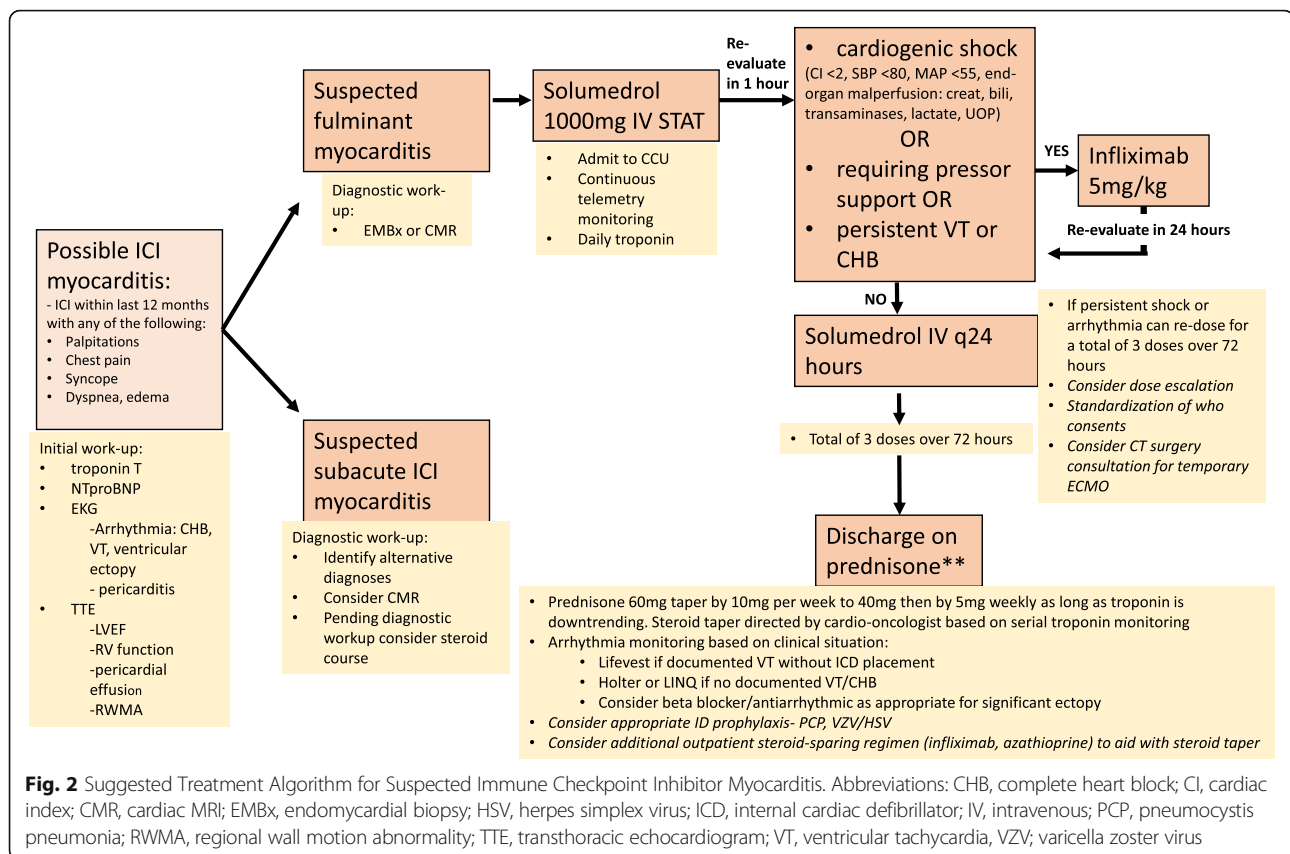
Possible ICI myocarditis:
- ICI within last 12 months with any of the following:
• Palpitations
• Chest pain
• Syncope
• Dyspnea, edema

Initial work-up:
• troponin T
• NTproBNP
• EKG
-Arrhythmia: CHB, VT, ventricular ectopy
- pericarditis
• TTE
-LVEF
-RV function
-pericardial effusion
-RWMA

Suspected fulminant myocarditis

Diagnostic work-up:
• EMBx or CMR

Suspected subacute ICI myocarditis

Diagnostic work-up:
• Identify alternative diagnoses
• Consider CMR
• Pending diagnostic workup consider steroid course

Solumedrol 1000mg IV STAT

• Admit to CCU
• Continuous telemetry monitoring
• Daily troponin

Re-evaluate in 1 hour

• cardiogenic shock
(CI <2, SBP <80, MAP <55, end-organ malperfusion: creat, bili, transaminases, lactate, UOP)
OR
• requiring pressor support OR
• persistent VT or CHB

YES

Infliximab 5mg/kg

Re-evaluate in 24 hours

NO

Solumedrol IV q24 hours

• Total of 3 doses over 72 hours

• If persistent shock or arrhythmia can re-dose for a total of 3 doses over 72 hours
• Consider dose escalation
• Standardization of who consents
• Consider CT surgery consultation for temporary ECMO

Discharge on prednisone**

• Prednisone 60mg taper by 10mg per week to 40mg then by 5mg weekly as long as troponin is downtrending. Steroid taper directed by cardio-oncologist based on serial troponin monitoring
• Arrhythmia monitoring based on clinical situation:
• Lifevest if documented VT without ICD placement
• Holter or LINQ if no documented VT/CHB
• Consider beta blocker/antiarrhythmic as appropriate for significant ectopy
• Consider appropriate ID prophylaxis- PCP, VZV/HSV
• Consider additional outpatient steroid-sparing regimen (infliximab, azathioprine) to aid with steroid taper

Fig. 2 Suggested Treatment Algorithm for Suspected Immune Checkpoint Inhibitor Myocarditis. Abbreviations: CHB, complete heart block; CI, cardiac index; CMR, cardiac MRI; EMBx, endomyocardial biopsy; HSV, herpes simplex virus; ICD, internal cardiac defibrillator; IV, intravenous; PCP, pneumocystis pneumonia; RWMA, regional wall motion abnormality; TTE, transthoracic echocardiogram; VT, ventricular tachycardia, VZV; varicella zoster virus